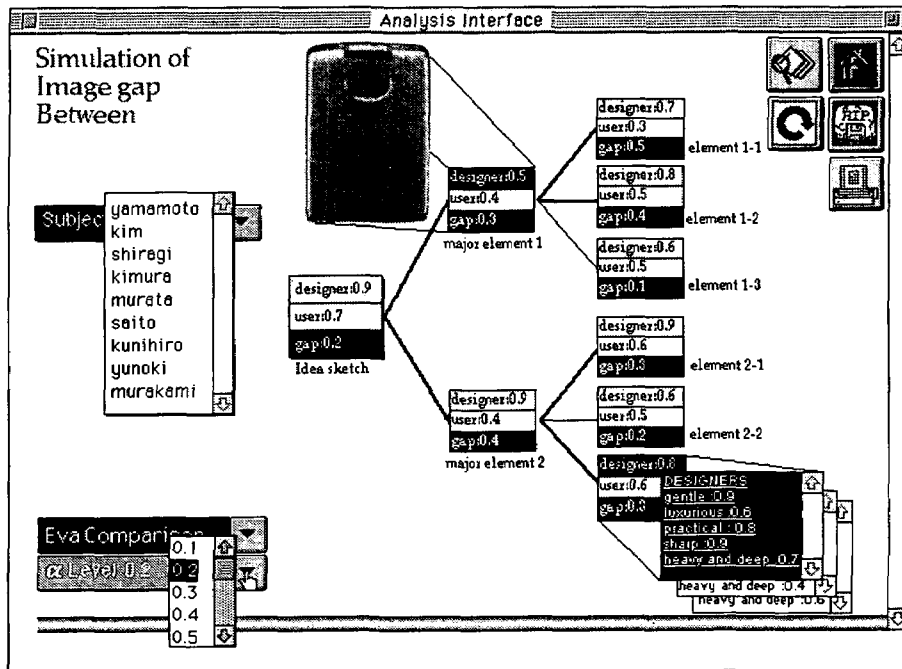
Analysis Interface

Simulation of Image gap Between

Subjec

yamamoto
kim
shiragi
kimura
murata
saito
kunihiro
yunoki
murakami

designer:0.9
user:0.7
gap:0.2
Idea sketch

designer:0.5
user:0.4
gap:0.3
major element 1

designer:0.9
user:0.4
gap:0.4
major element 2

designer:0.7
user:0.3
gap:0.5
element 1-1

designer:0.8
user:0.5
gap:0.4
element 1-2

designer:0.6
user:0.5
gap:0.1
element 1-3

designer:0.9
user:0.6
gap:0.3
element 2-1

designer:0.6
user:0.5
gap:0.2
element 2-2

designer:0.8
user:0.6
gap:0.3

DESIGNERS
gentle :0.9
luxurious :0.6
practical :0.8
sharp :0.9
heavy and deep :0.7
heavy and deep :0.4
heavy and deep :0.6

Eva Comparison
α Level 0.2
0.1
0.2
0.3
0.4
0.5